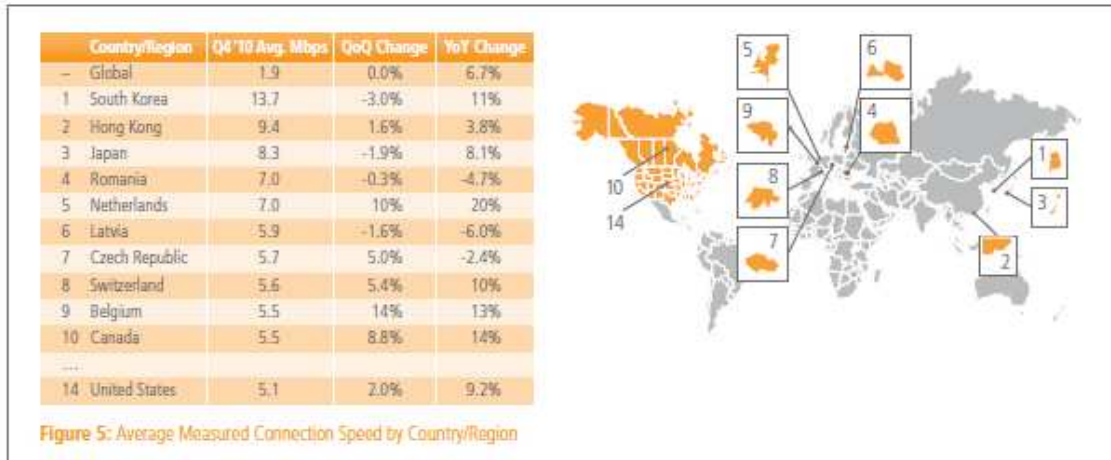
| | Country/Region | Q4'10 Avg. Mbps | QoQ Change | YoY Change |
|---|---|---|---|---|
| – | Global | 1.9 | 0.0% | 6.7% |
| 1 | South Korea | 13.7 | -3.0% | 11% |
| 2 | Hong Kong | 9.4 | 1.6% | 3.8% |
| 3 | Japan | 8.3 | -1.9% | 8.1% |
| 4 | Romania | 7.0 | -0.3% | -4.7% |
| 5 | Netherlands | 7.0 | 10% | 20% |
| 6 | Latvia | 5.9 | -1.6% | -6.0% |
| 7 | Czech Republic | 5.7 | 5.0% | -2.4% |
| 8 | Switzerland | 5.6 | 5.4% | 10% |
| 9 | Belgium | 5.5 | 14% | 13% |
| 10 | Canada | 5.5 | 8.8% | 14% |
| ... | | | | |
| 14 | United States | 5.1 | 2.0% | 9.2% |

5 6 9 4 1 8 3 10 14 7 2

Figure 5: Average Measured Connection Speed by Country/Region